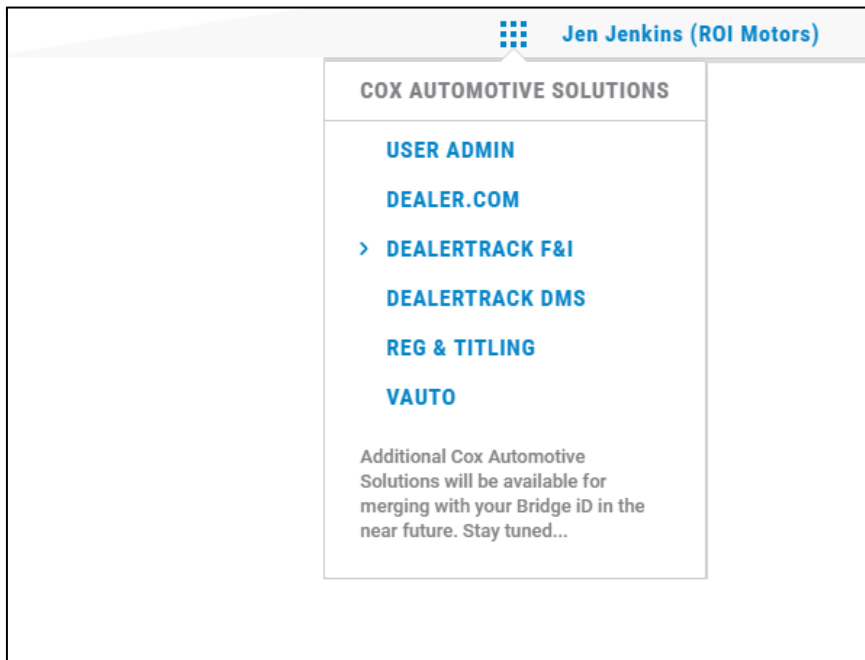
Jen Jenkins (ROI Motors)

COX AUTOMOTIVE SOLUTIONS

USER ADMIN

DEALER.COM

> DEALERTRACK F&I

DEALERTRACK DMS

REG & TITLING

VAUTO

Additional Cox Automotive Solutions will be available for merging with your Bridge iD in the near future. Stay tuned...